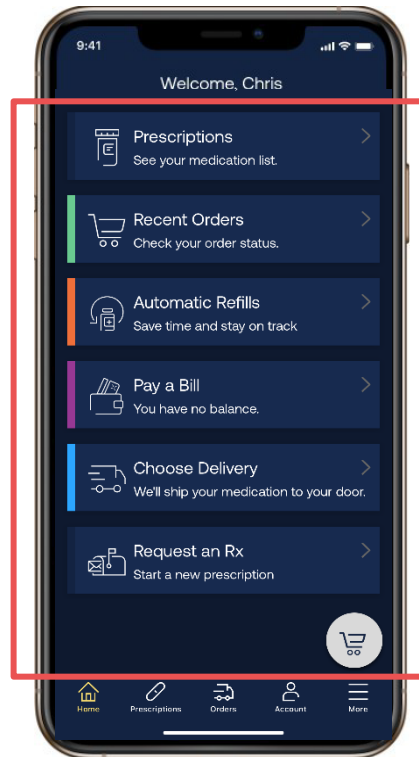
9:41

Welcome, Chris

Prescriptions
See your medication list.

Recent Orders
Check your order status.

Automatic Refills
Save time and stay on track

Pay a Bill
You have no balance.

Choose Delivery
We'll ship your medication to your door.

Request an Rx
Start a new prescription

Home
Prescriptions
Orders
Account
More